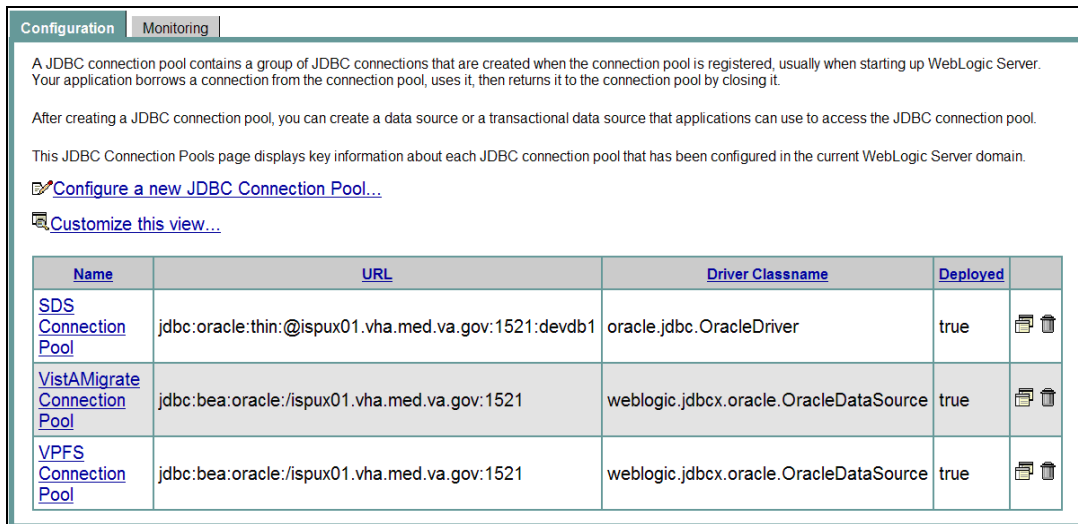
Configuration Monitoring

A JDBC connection pool contains a group of JDBC connections that are created when the connection pool is registered, usually when starting up WebLogic Server. Your application borrows a connection from the connection pool, uses it, then returns it to the connection pool by closing it.

After creating a JDBC connection pool, you can create a data source or a transactional data source that applications can use to access the JDBC connection pool.

This JDBC Connection Pools page displays key information about each JDBC connection pool that has been configured in the current WebLogic Server domain.

Configure a new JDBC Connection Pool...

Customize this view...

| Name | URL | Driver Classname | Deployed | |
|---|---|---|---|---|
| SDS Connection Pool | jdbc:oracle:thin:@ispux01.vha.med.va.gov:1521:devdb1 | oracle.jdbc.OracleDriver | true | |
| VistAMigrate Connection Pool | jdbc:bea:oracle:/ispux01.vha.med.va.gov:1521 | weblogic.jdbcx.oracle.OracleDataSource | true | |
| VPFS Connection Pool | jdbc:bea:oracle:/ispux01.vha.med.va.gov:1521 | weblogic.jdbcx.oracle.OracleDataSource | true | |